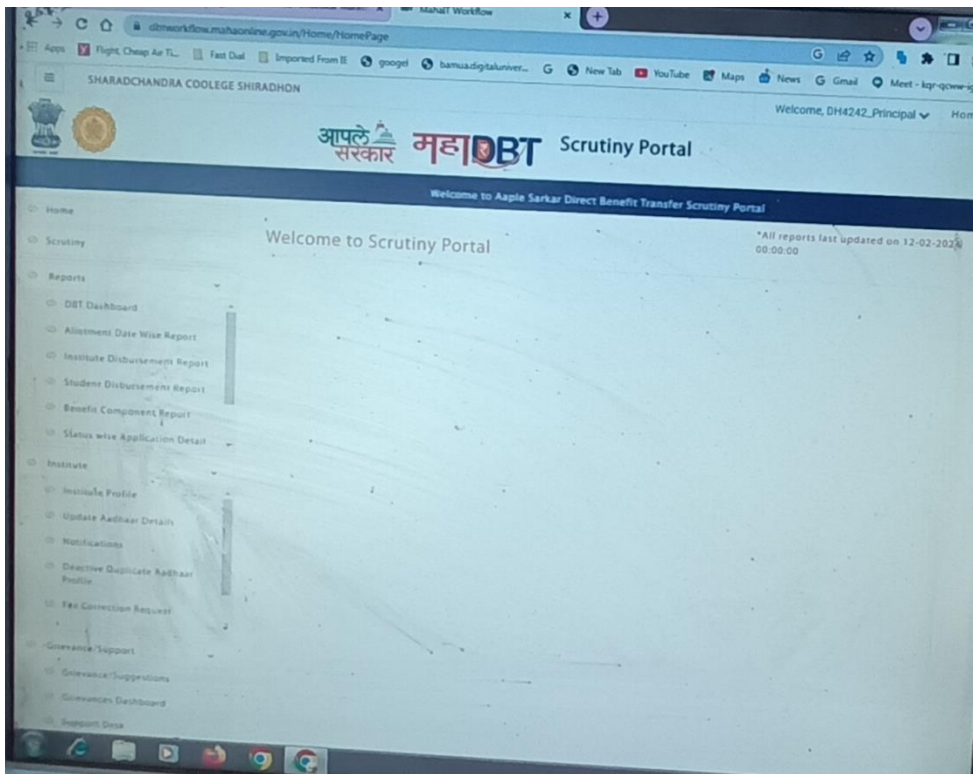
MahaIT Workflow

dbtworkflow.mahaonline.gov.in/Home/HomePage

Apps Flight, Cheap Air Ti... Fast Dial Imported From IE googel bamuadigitaluniver... New Tab YouTube Maps News Gmail Meet - kqr-qcww-

SHARADCHANDRA COOLEGE SHIRADHON

Welcome, DH4242_Principal Hom

आपले सरकार महाDBT Scrutiny Portal

Welcome to Aaple Sarkar Direct Benefit Transfer Scrutiny Portal

Home

Scrutiny

Reports

DBT Dashboard

Allotment Date Wise Report

Institute Disbursement Report

Student Disbursement Report

Benefit Component Report

Status wise Application Detail

Institute

Institute Profile

Update Aadhaar Details

Notifications

Deactive Duplicate Aadhaar Profile

Fee Correction Request

Grievance/Support

Grievance/Suggestions

Grievances Dashboard

Support Desk

Welcome to Scrutiny Portal

*All reports last updated on 12-02-2024 00:00:00